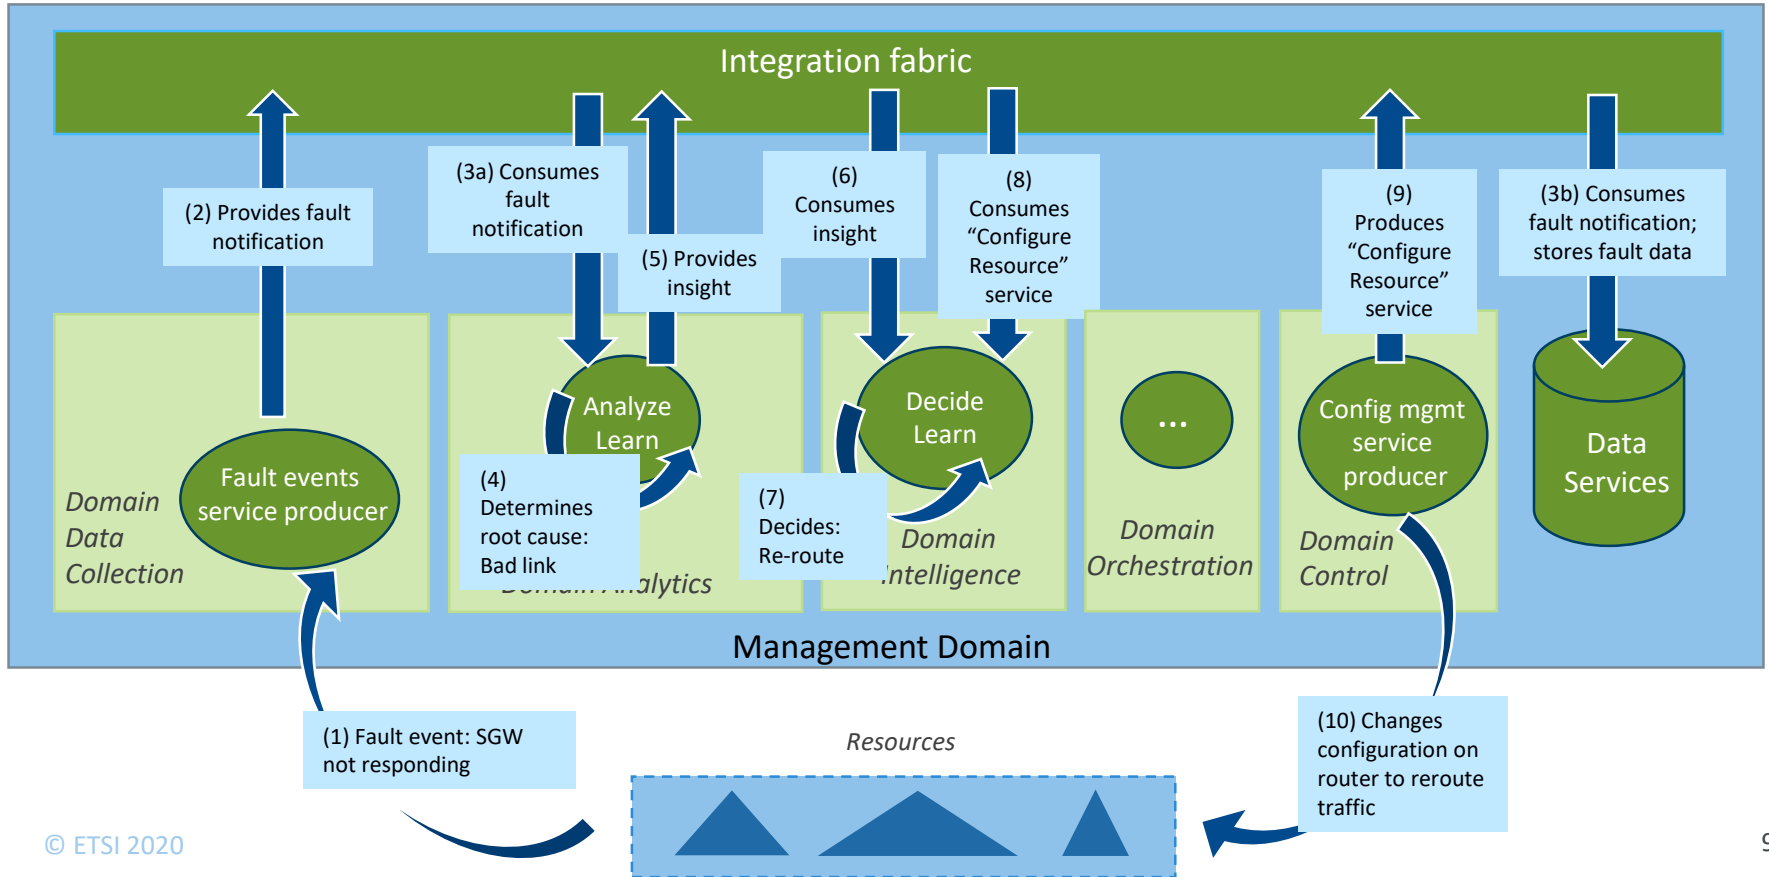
Integration fabric

(2) Provides fault notification

(3a) Consumes fault notification

(5) Provides insight

(6) Consumes insight

(8) Consumes “Configure Resource” service

(9) Produces “Configure Resource” service

(3b) Consumes fault notification; stores fault data

Domain Data Collection

Fault events service producer

Analyze Learn

(4) Determines root cause: Bad link

Domain Analytics

Decide Learn

(7) Decides: Re-route

Domain Intelligence

...

Domain Orchestration

Config mgmt service producer

Domain Control

Data Services

Management Domain

(1) Fault event: SGW not responding

Resources

(10) Changes configuration on router to reroute traffic

© ETSI 2020

9